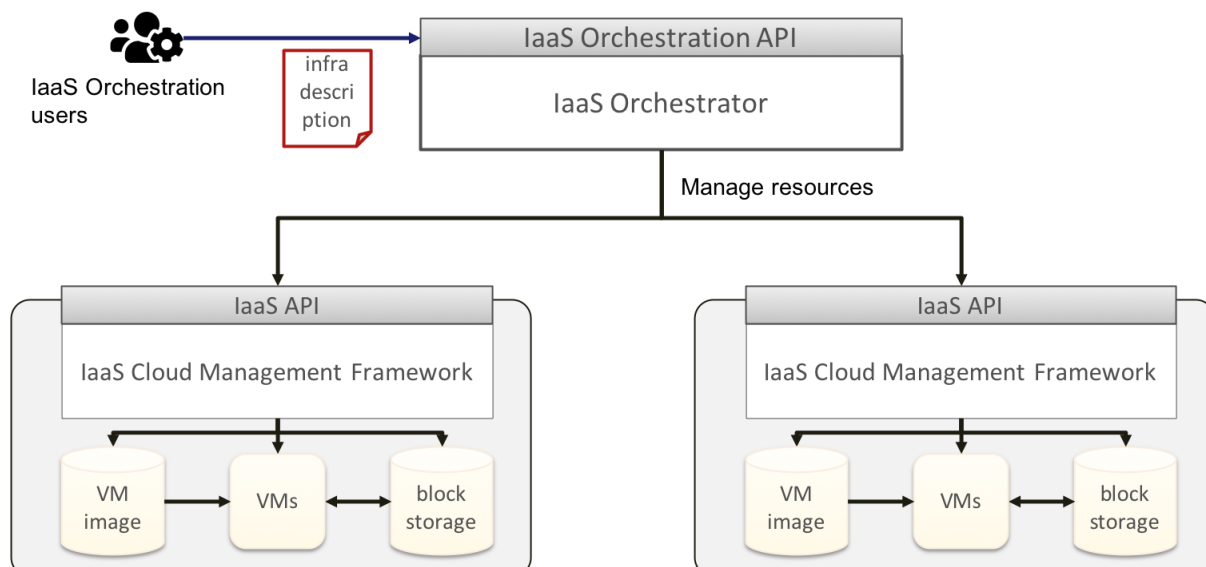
IaaS Orchestration users

infra descri ption

IaaS Orchestration API

IaaS Orchestrator

Manage resources

IaaS API

IaaS Cloud Management Framework

VM image

VMs

block storage

IaaS API

IaaS Cloud Management Framework

VM image

VMs

block storage